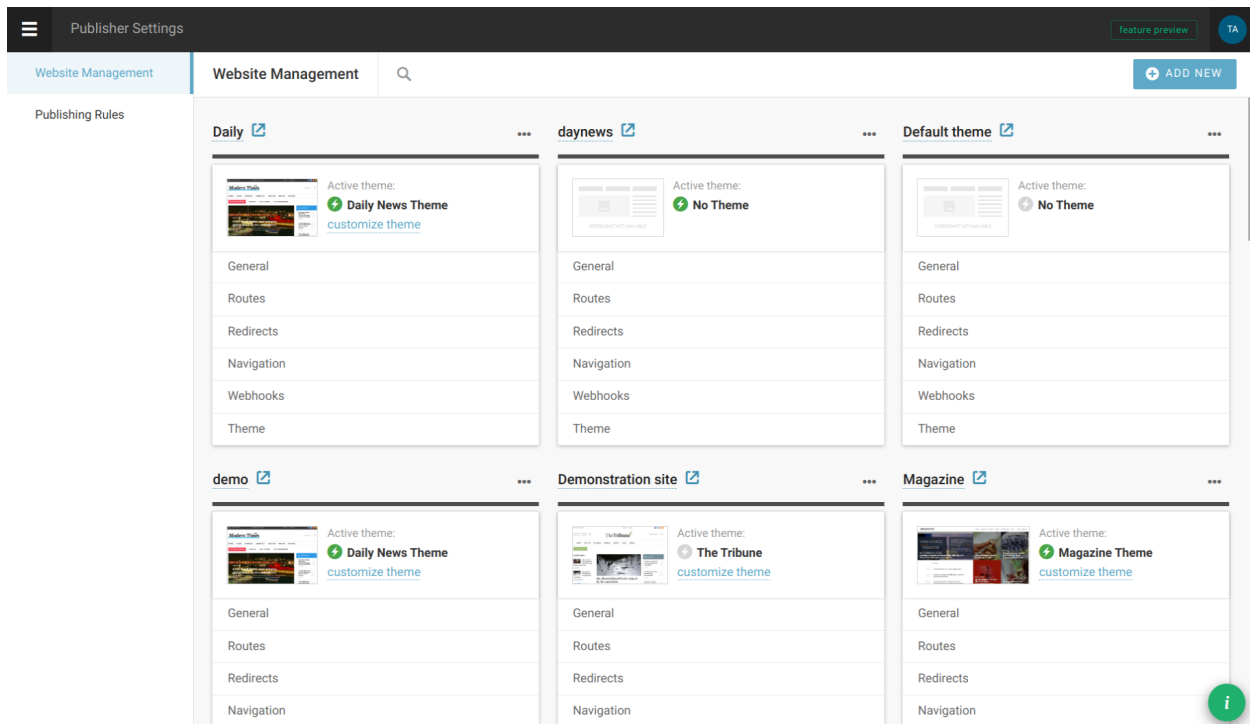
Publisher Settings

feature preview

TA

Website Management

Publishing Rules

Website Management

ADD NEW

Daily

Active theme:
Daily News Theme
customize theme

General
Routes
Redirects
Navigation
Webhooks
Theme

daynews

Active theme:
No Theme

General
Routes
Redirects
Navigation
Webhooks
Theme

Default theme

Active theme:
No Theme

General
Routes
Redirects
Navigation
Webhooks
Theme

demo

Active theme:
Daily News Theme
customize theme

General
Routes
Redirects
Navigation

Demonstration site

Active theme:
The Tribune
customize theme

General
Routes
Redirects
Navigation

Magazine

Active theme:
Magazine Theme
customize theme

General
Routes
Redirects
Navigation

i